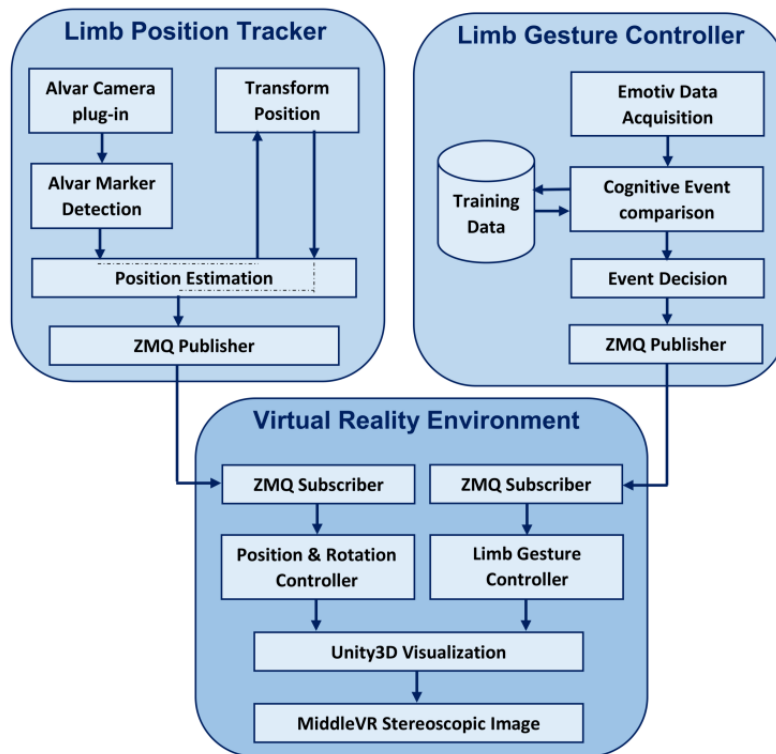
Limb Position Tracker

Alvar Camera plug-in

Transform Position

Alvar Marker Detection

Position Estimation

ZMQ Publisher

Limb Gesture Controller

Emotiv Data Acquisition

Training Data

Cognitive Event comparison

Event Decision

ZMQ Publisher

Virtual Reality Environment

ZMQ Subscriber

ZMQ Subscriber

Position & Rotation Controller

Limb Gesture Controller

Unity3D Visualization

MiddleVR Stereoscopic Image